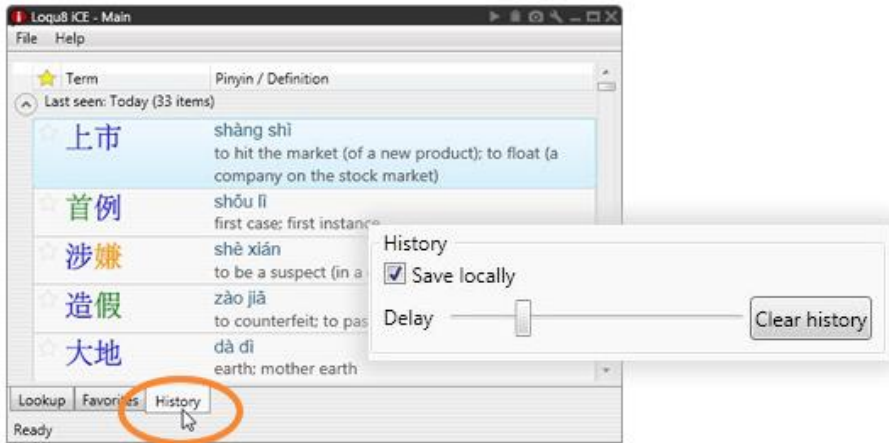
Loqu8 iCE - Main

File Help

Term | Pinyin / Definition

Last seen: Today (33 items)

上市 shàng shì
to hit the market (of a new product); to float (a company on the stock market)

首例 shǒu lì
first case; first instance

涉嫌 shè xián
to be a suspect (in a

造假 zào jiǎ
to counterfeit; to pas

大地 dà dì
earth; mother earth

History
Save locally
Delay
Clear history

Lookup Favorites History

Ready